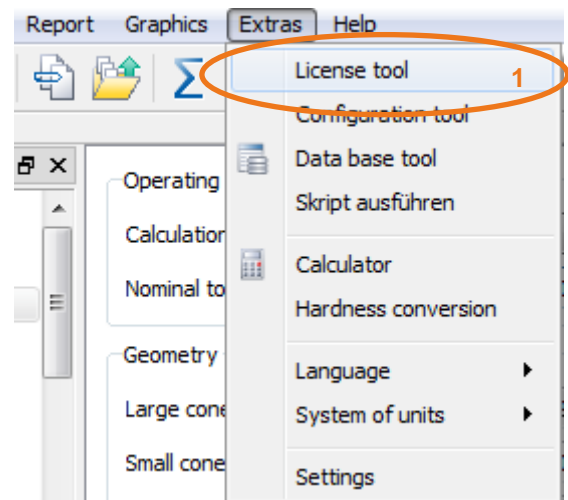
Report Graphics Extras Help

License tool 1
Configuration tool
Data base tool
Skript ausführen
Calculator
Hardness conversion
Language
System of units
Settings

Operating
Calculation
Nominal to
Geometry
Large cone
Small cone